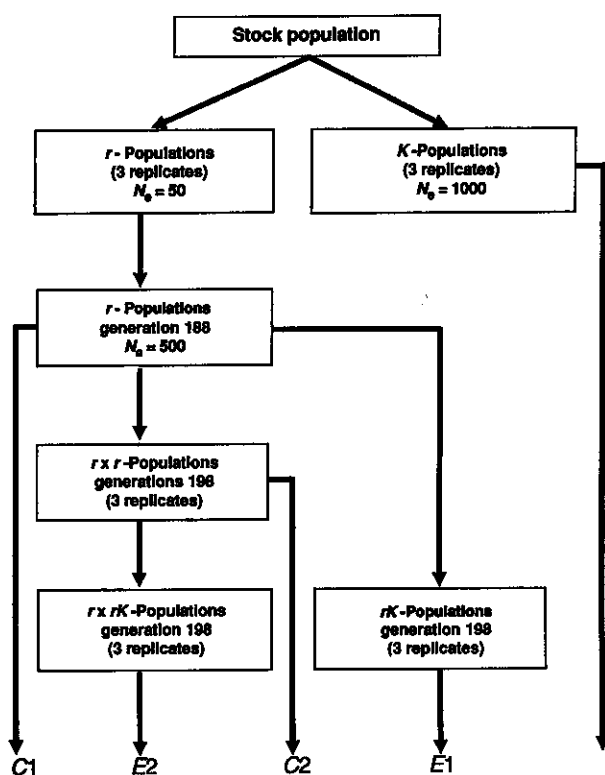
Stock population

*r* - Populations
(3 replicates)
$N_e = 50$

*K*-Populations
(3 replicates)
$N_e = 1000$

*r* - Populations
generation 188
$N_e = 500$

*r* x *r* -Populations
generations 198
(3 replicates)

*r* x *rK*-Populations
generation 198
(3 replicates)

*rK*-Populations
generation 198
(3 replicates)

*C*1 *E*2 *C*2 *E*1